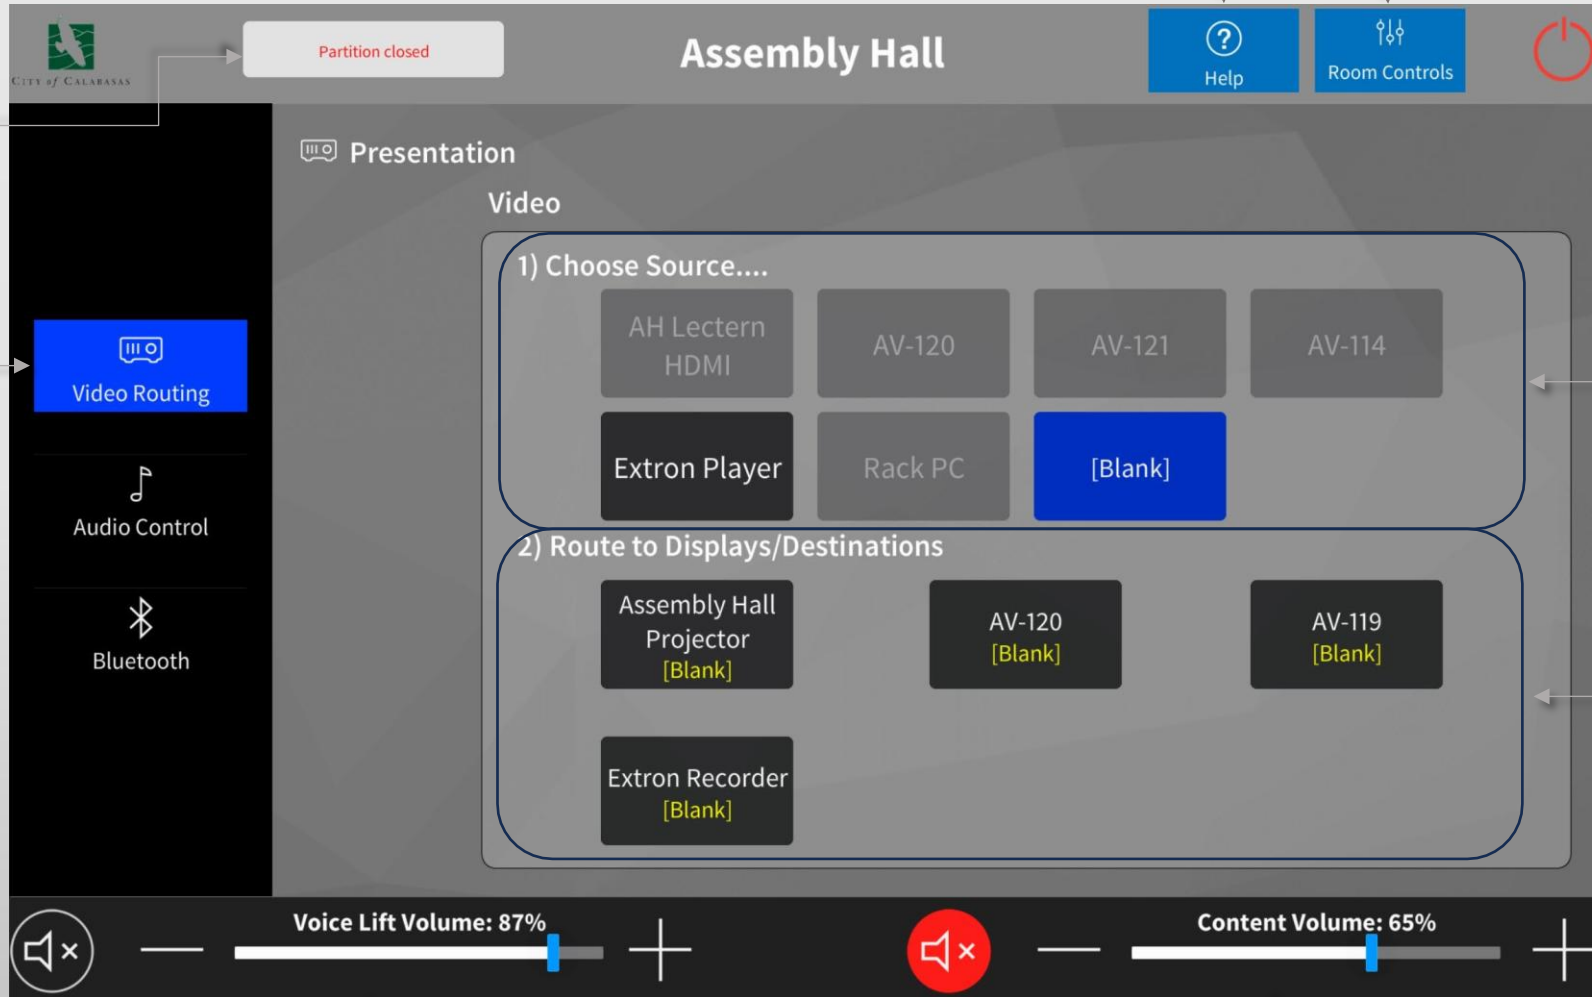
CITY of CALABASAS

Partition closed

Assembly Hall

Help

Room Controls

Presentation

Video

1) Choose Source....

AH Lectern HDMI

AV-120

AV-121

AV-114

Extron Player

Rack PC

[Blank]

2) Route to Displays/Destinations

Assembly Hall Projector [Blank]

AV-120 [Blank]

AV-119 [Blank]

Extron Recorder [Blank]

Video Routing

Audio Control

Bluetooth

Voice Lift Volume: 87%

Content Volume: 65%